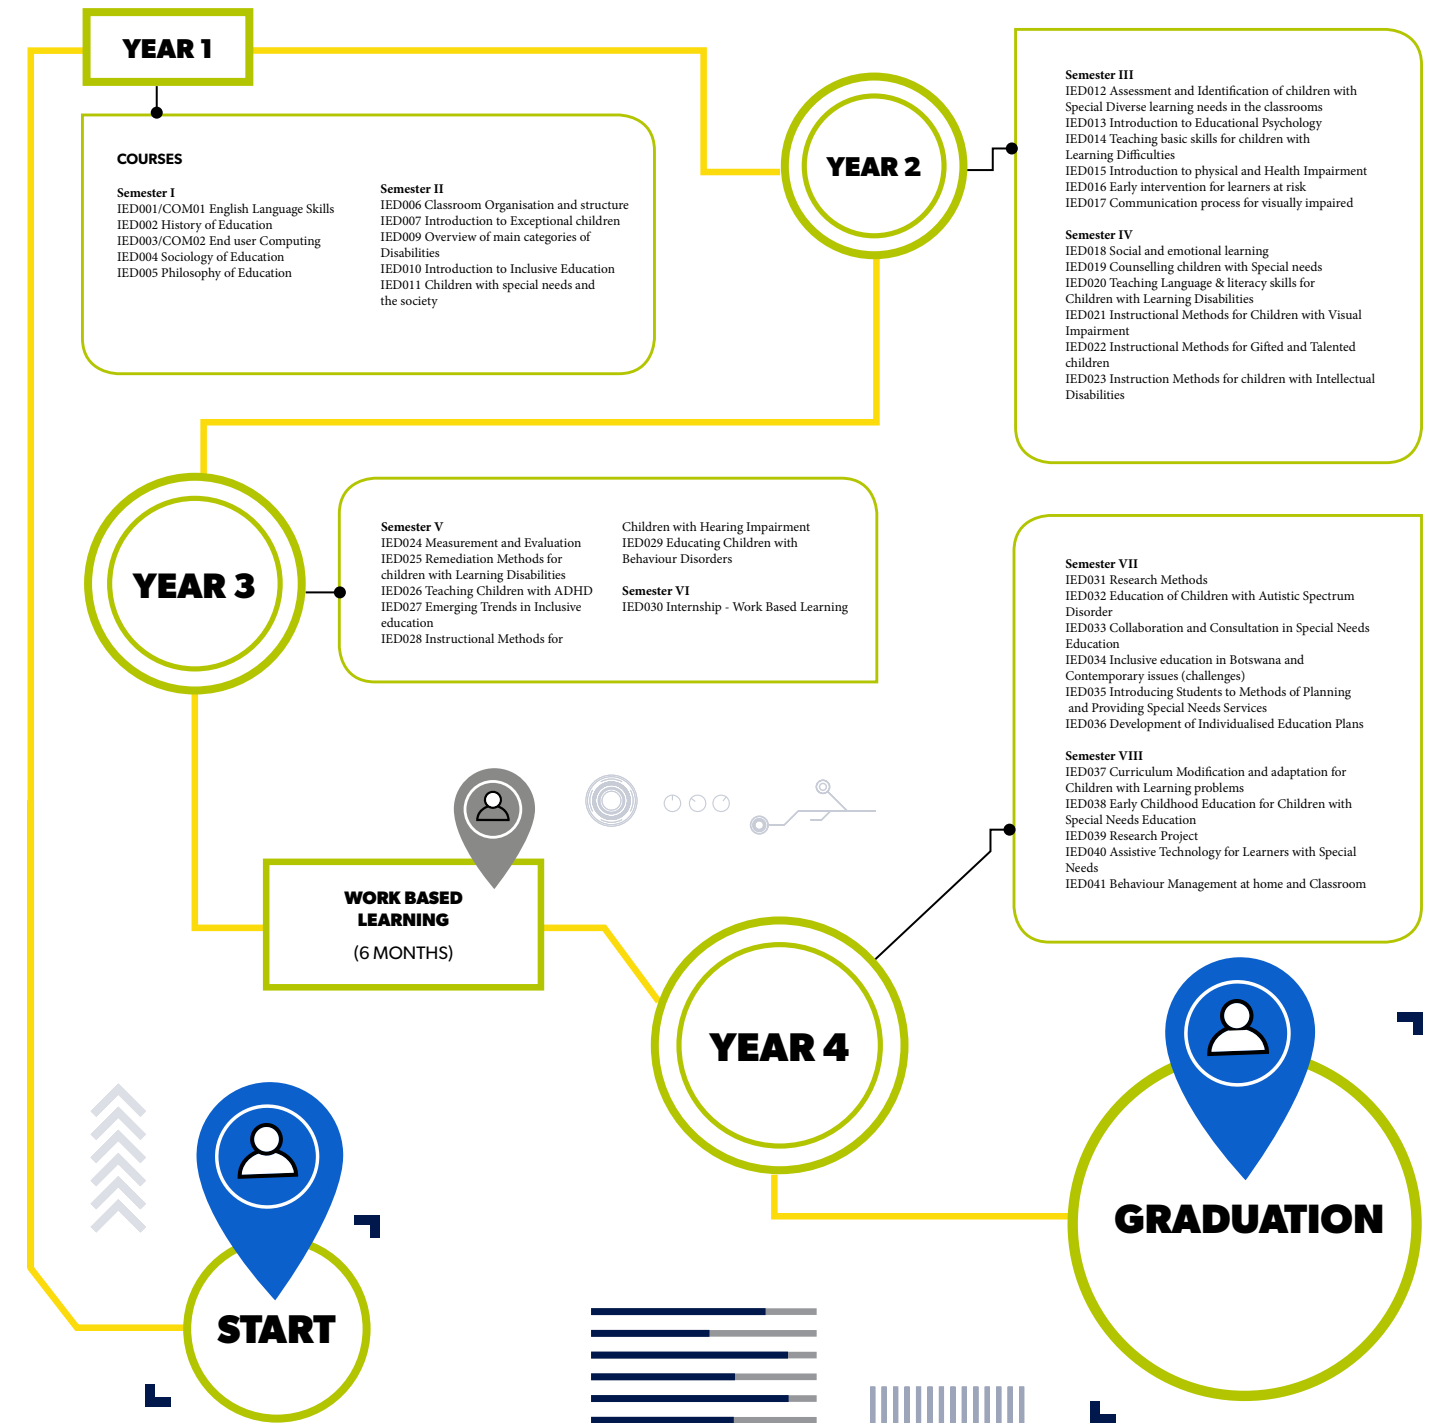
YEAR 1

COURSES

Semester I
IED001/COM01 English Language Skills
IED002 History of Education
IED003/COM02 End user Computing
IED004 Sociology of Education
IED005 Philosophy of Education

Semester II
IED006 Classroom Organisation and structure
IED007 Introduction to Exceptional children
IED009 Overview of main categories of Disabilities
IED010 Introduction to Inclusive Education
IED011 Children with special needs and the society

YEAR 2

Semester III
IED012 Assessment and Identification of children with Special Diverse learning needs in the classrooms
IED013 Introduction to Educational Psychology
IED014 Teaching basic skills for children with Learning Difficulties
IED015 Introduction to physical and Health Impairment
IED016 Early intervention for learners at risk
IED017 Communication process for visually impaired

Semester IV
IED018 Social and emotional learning
IED019 Counselling children with Special needs
IED020 Teaching Language & literacy skills for Children with Learning Disabilities
IED021 Instructional Methods for Children with Visual Impairment
IED022 Instructional Methods for Gifted and Talented children
IED023 Instruction Methods for children with Intellectual Disabilities

YEAR 3

Semester V
IED024 Measurement and Evaluation
IED025 Remediation Methods for children with Learning Disabilities
IED026 Teaching Children with ADHD
IED027 Emerging Trends in Inclusive education
IED028 Instructional Methods for Children with Hearing Impairment
IED029 Educating Children with Behaviour Disorders

Semester VI
IED030 Internship - Work Based Learning

Semester VII
IED031 Research Methods
IED032 Education of Children with Autistic Spectrum Disorder
IED033 Collaboration and Consultation in Special Needs Education
IED034 Inclusive education in Botswana and Contemporary issues (challenges)
IED035 Introducing Students to Methods of Planning and Providing Special Needs Services
IED036 Development of Individualised Education Plans

Semester VIII
IED037 Curriculum Modification and adaptation for Children with Learning problems
IED038 Early Childhood Education for Children with Special Needs Education
IED039 Research Project
IED040 Assistive Technology for Learners with Special Needs
IED041 Behaviour Management at home and Classroom

WORK BASED LEARNING
(6 MONTHS)

YEAR 4

START

GRADUATION